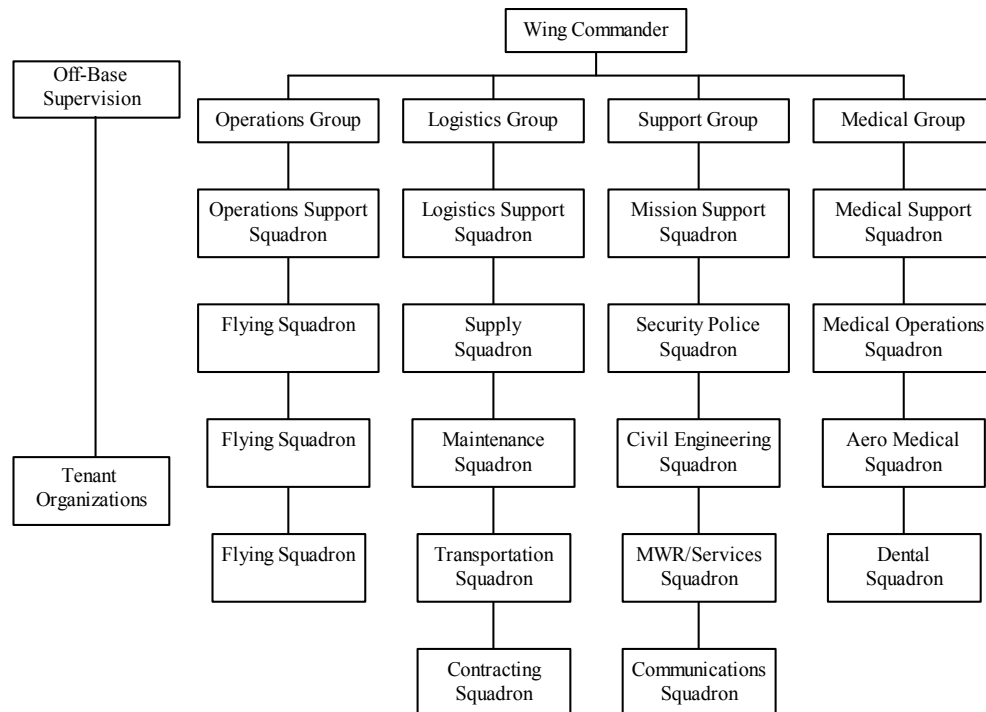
Wing Commander

Off-Base Supervision

Tenant Organizations

Operations Group

Operations Support Squadron

Flying Squadron

Flying Squadron

Flying Squadron

Logistics Group

Logistics Support Squadron

Supply Squadron

Maintenance Squadron

Transportation Squadron

Contracting Squadron

Support Group

Mission Support Squadron

Security Police Squadron

Civil Engineering Squadron

MWR/Services Squadron

Communications Squadron

Medical Group

Medical Support Squadron

Medical Operations Squadron

Aero Medical Squadron

Dental Squadron